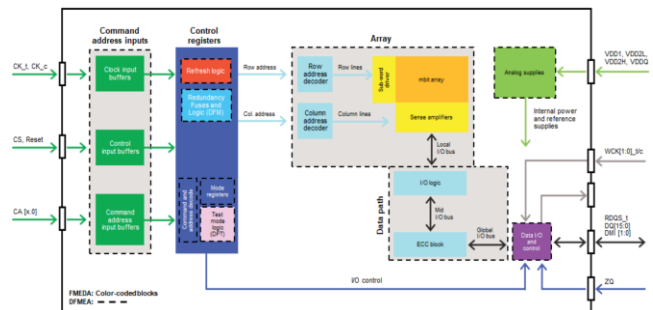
Command address inputs

Control registers

Array

CK_t, CK_c

Clock input buffers

Refresh logic

Row address

Row address decoder

Row lines

Sub-word driver

mbit array

VDD1, VDD2L, VDD2H, VDDQ

Analog supplies

Redundancy Fuses and Logic (DFM)

Col. address

Column address decoder

Column lines

Sense amplifiers

Internal power and reference supplies

CS, Reset

Control input buffers

Local I/O bus

WCK[1:0]_t/c

I/O logic

Command and address decoder

Mode registers

Data path

Mid I/O bus

CA [x:0]

Command address input buffers

Test mode logic (DFT)

Global I/O bus

ECC block

Data I/O and control

RDQS_t
DQ[15:0]
DMI [1:0]

I/O control

ZQ

FMEDA: Color-coded blocks
DFMEA: - - - -